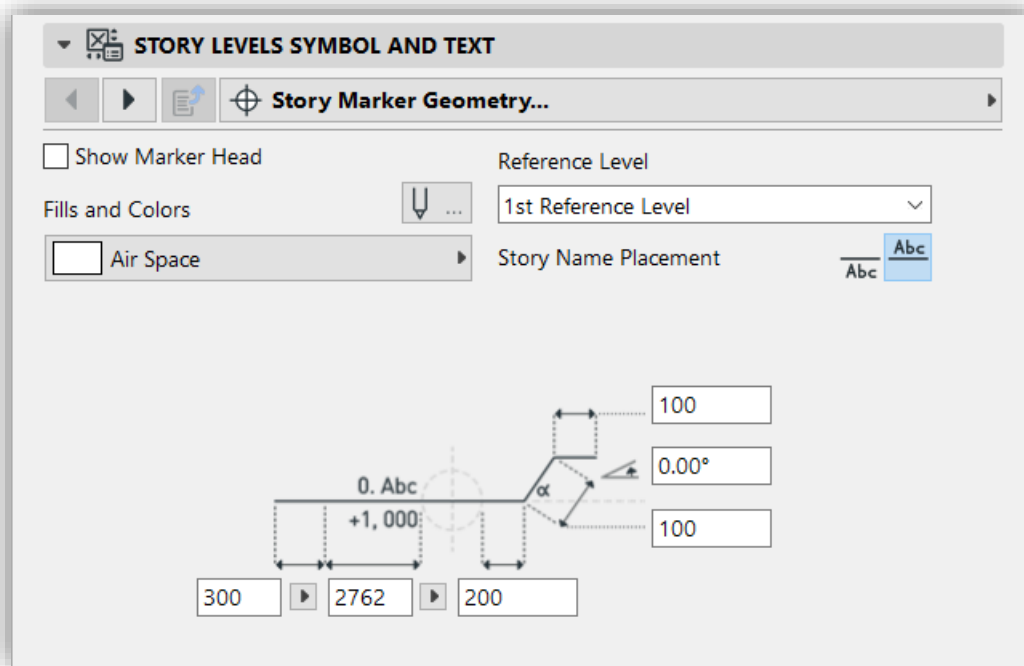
STORY LEVELS SYMBOL AND TEXT

Story Marker Geometry...

Show Marker Head

Fills and Colors

Air Space

Reference Level

1st Reference Level

Story Name Placement

Abc

Abc

100

0.00°

100

0. Abc

+1, 000

$\alpha$

300

2762

200